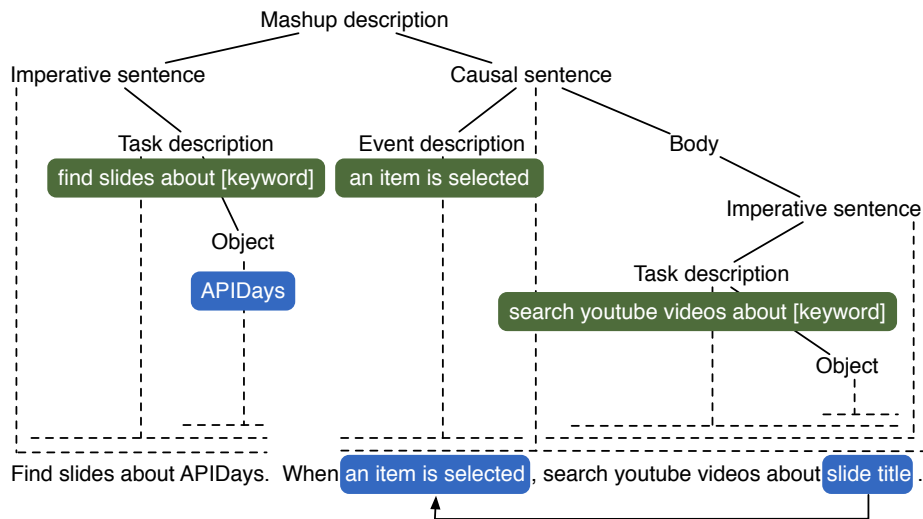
Mashup description

Imperative sentence

Causal sentence

Task description

Event description

Body

find slides about [keyword]

an item is selected

Imperative sentence

Object

APIDays

Task description

search youtube videos about [keyword]

Object

Find slides about APIDays. When an item is selected, search youtube videos about slide title.